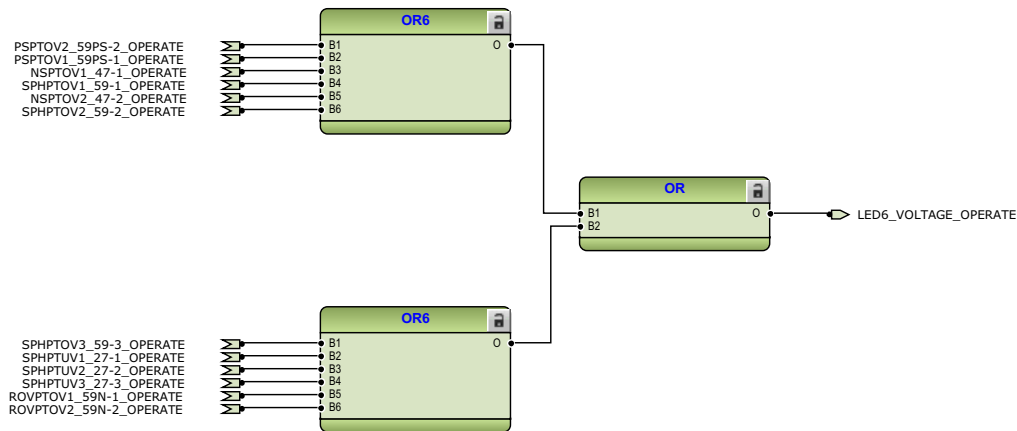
OR6

PSPTOV2_59PS-2_OPERATE
PSPTOV1_59PS-1_OPERATE
NSPTOV1_47-1_OPERATE
SPHPTOV1_59-1_OPERATE
NSPTOV2_47-2_OPERATE
SPHPTOV2_59-2_OPERATE

B1
B2
B3
B4
B5
B6
O

OR
B1
B2
O
LED6_VOLTAGE_OPERATE

OR6

SPHPTOV3_59-3_OPERATE
SPHPTUV1_27-1_OPERATE
SPHPTUV2_27-2_OPERATE
SPHPTUV3_27-3_OPERATE
ROVPTOV1_59N-1_OPERATE
ROVPTOV2_59N-2_OPERATE

B1
B2
B3
B4
B5
B6
O